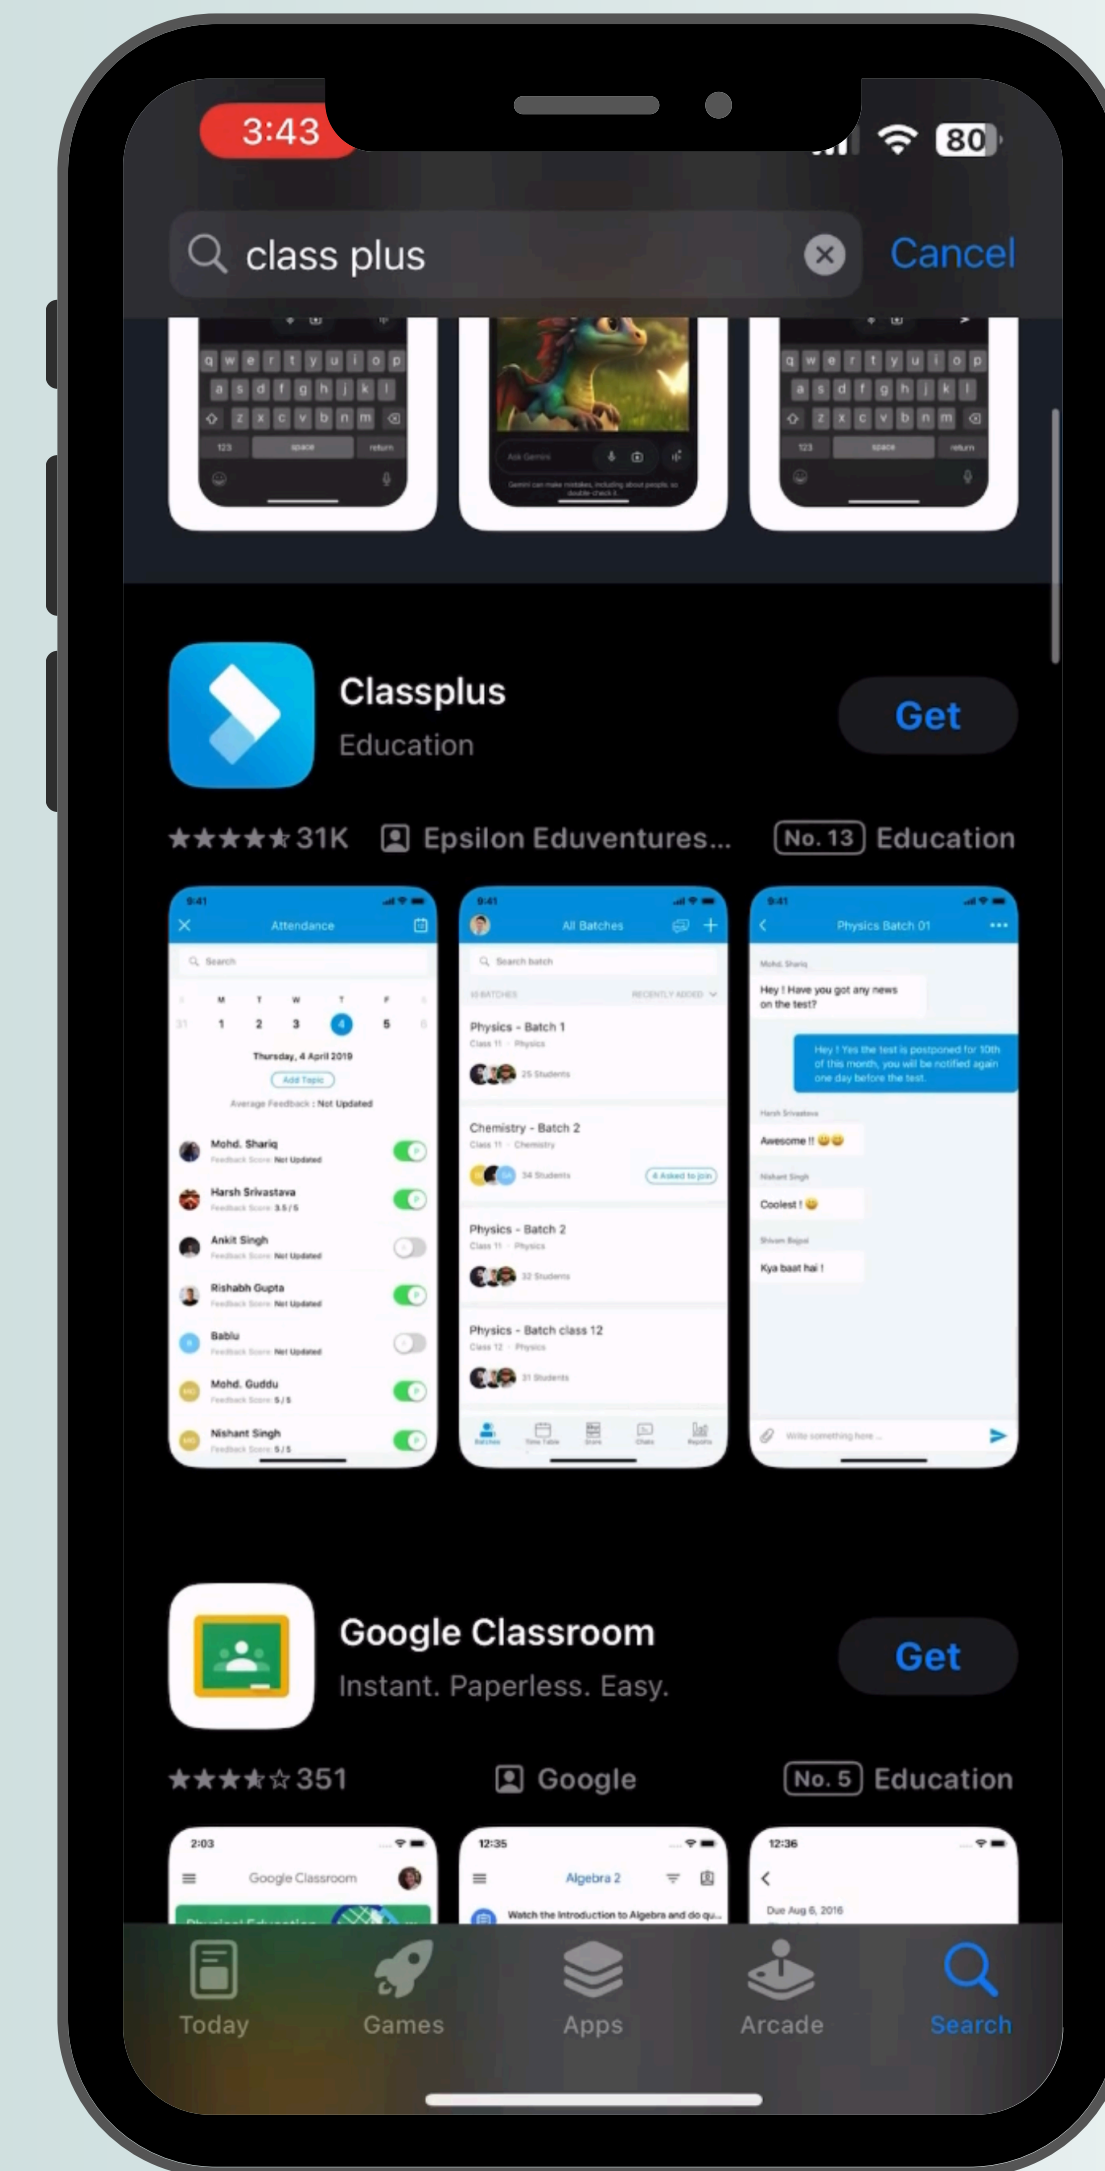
3:43

80

class plus

Cancel

Classplus
Education

Get

★★★★★ 31K Epsilon Eduventures... No. 13 Education

Attendance

Thursday, 4 April 2019

Add Topic

Average Feedback : Not Updated

Mohd. Shariq
Harsh Srivastava
Ankit Singh
Rishabh Gupta
Bablu
Mohd. Guddu
Nishant Singh

All Batches

Physics - Batch 1
Chemistry - Batch 2
Physics - Batch 2
Physics - Batch class 12

Physics Batch 01

Hey ! Have you got any news on the test?

Hey ! Yes the test is postponed for 10th of this month, you will be notified again one day before the test.

Awesome !!

Coolest !

Kya baat hai !

Google Classroom
Instant. Paperless. Easy.

Get

★★★★☆ 351 Google No. 5 Education

2:03
Google Classroom

12:35
Algebra 2
Watch the Introduction to Algebra and do qu...

12:36
Due Aug 6, 2016

Today Games Apps Arcade Search